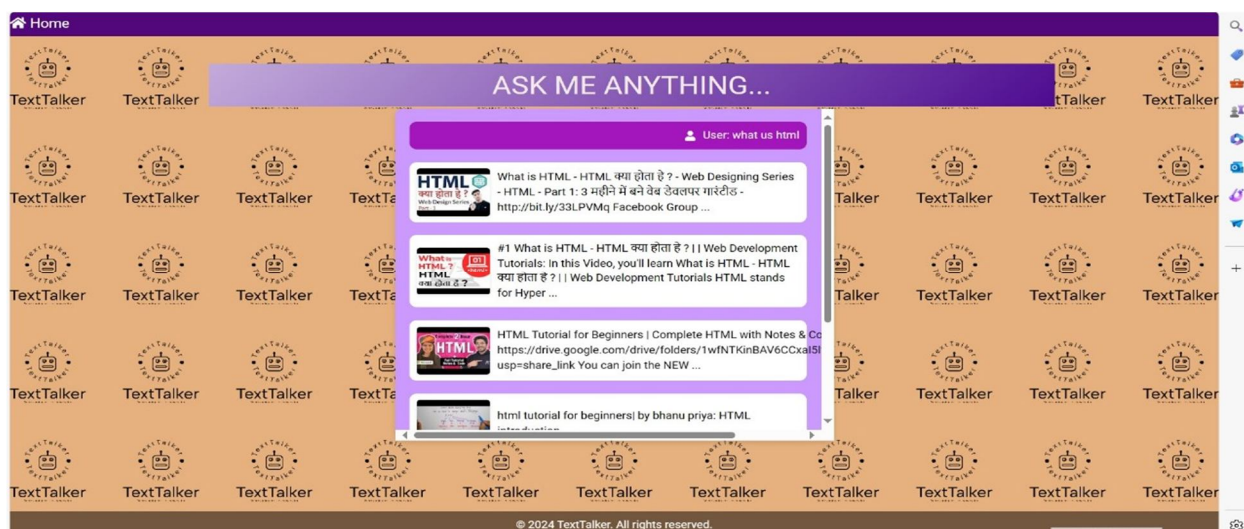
Home

ASK ME ANYTHING...

User: what us html

What is HTML - HTML क्या होता है ? - Web Designing Series - HTML - Part 1: 3 महीने में बने वेब डेवलपर गारंटीड - http://bit.ly/33LPVMq Facebook Group ...

#1 What is HTML - HTML क्या होता है ? | | Web Development Tutorials: In this Video, you'll learn What is HTML - HTML क्या होता है ? | | Web Development Tutorials HTML stands for Hyper ...

HTML Tutorial for Beginners | Complete HTML with Notes & Co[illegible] https://drive.google.com/drive/folders/1wfNTKinBAV6CCxal5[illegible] usp=share_link You can join the NEW ...

html tutorial for beginners| by bhanu priya: HTML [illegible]

TextTalker TextTalker TextTalker TextTalker TextTalker TextTalker TextTalker TextTalker TextTalker TextTalker TextTalker

© 2024 TextTalker. All rights reserved.